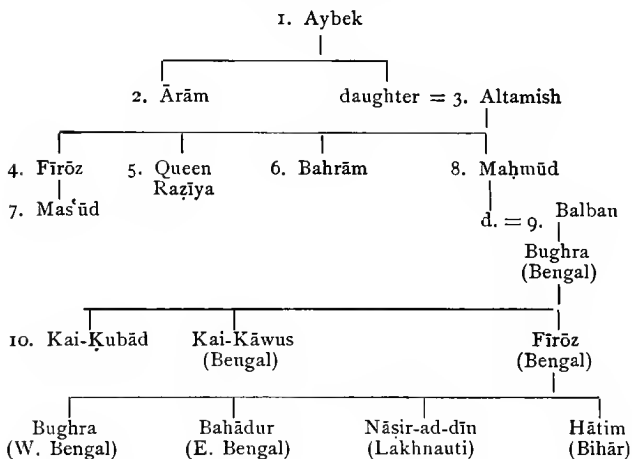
1. Aybek

2. Ārām

daughter = 3. Altamish

4. Fīrōz

5. Queen Raẓīya

6. Bahrām

8. Maḥmūd

7. Masʿūd

d. = 9. Balban

Bughra (Bengal)

10. Kai-Ḳubād

Kai-Kāwus (Bengal)

Fīrōz (Bengal)

Bughra (W. Bengal)

Bahādur (E. Bengal)

Nāṣir-ad-dīn (Lakhnauti)

Hātim (Bihār)